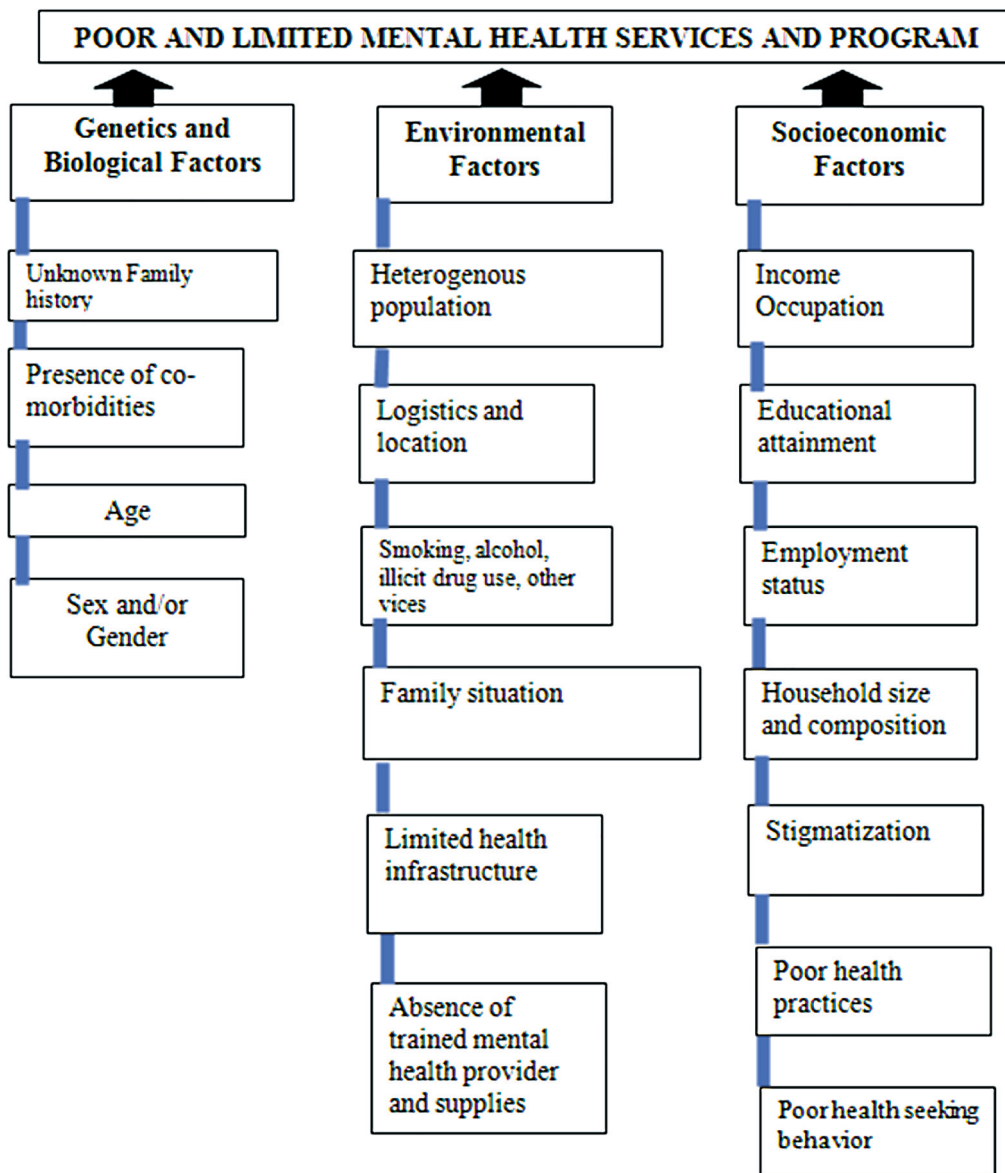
POOR AND LIMITED MENTAL HEALTH SERVICES AND PROGRAM

Genetics and Biological Factors

Unknown Family history

Presence of co-morbidities

Age

Sex and/or Gender

Environmental Factors

Heterogenous population

Logistics and location

Smoking, alcohol, illicit drug use, other vices

Family situation

Limited health infrastructure

Absence of trained mental health provider and supplies

Socioeconomic Factors

Income Occupation

Educational attainment

Employment status

Household size and composition

Stigmatization

Poor health practices

Poor health seeking behavior